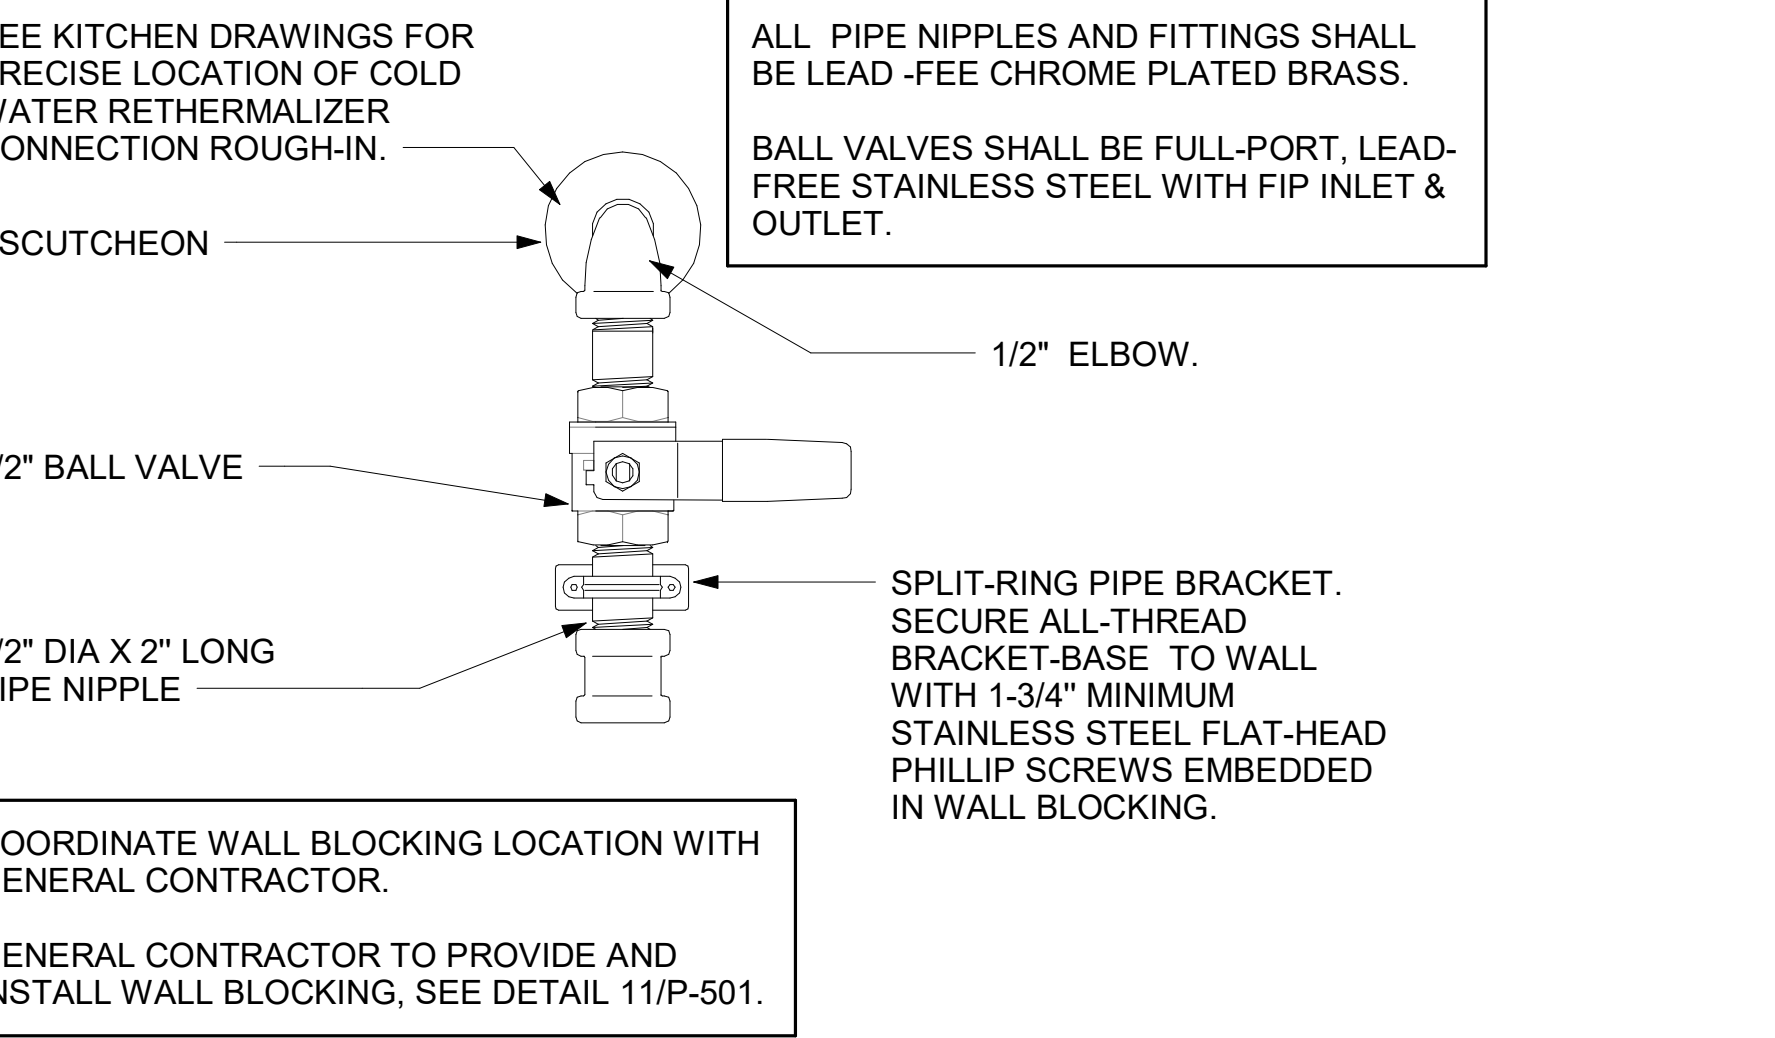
EE KITCHEN DRAWINGS FOR RECISE LOCATION OF COLD VATER RETHERMALIZER ONNECTION ROUGH-IN.

ALL PIPE NIPPLES AND FITTINGS SHALL BE LEAD -FEE CHROME PLATED BRASS.

BALL VALVES SHALL BE FULL-PORT, LEAD-FREE STAINLESS STEEL WITH FIP INLET & OUTLET.

SCUTCHEON

1/2" ELBOW.

/2" BALL VALVE

SPLIT-RING PIPE BRACKET. SECURE ALL-THREAD BRACKET-BASE TO WALL WITH 1-3/4" MINIMUM STAINLESS STEEL FLAT-HEAD PHILLIP SCREWS EMBEDDED IN WALL BLOCKING.

/2" DIA X 2" LONG IPE NIPPLE

OORDINATE WALL BLOCKING LOCATION WITH ENERAL CONTRACTOR.

ENERAL CONTRACTOR TO PROVIDE AND NSTALL WALL BLOCKING, SEE DETAIL 11/P-501.